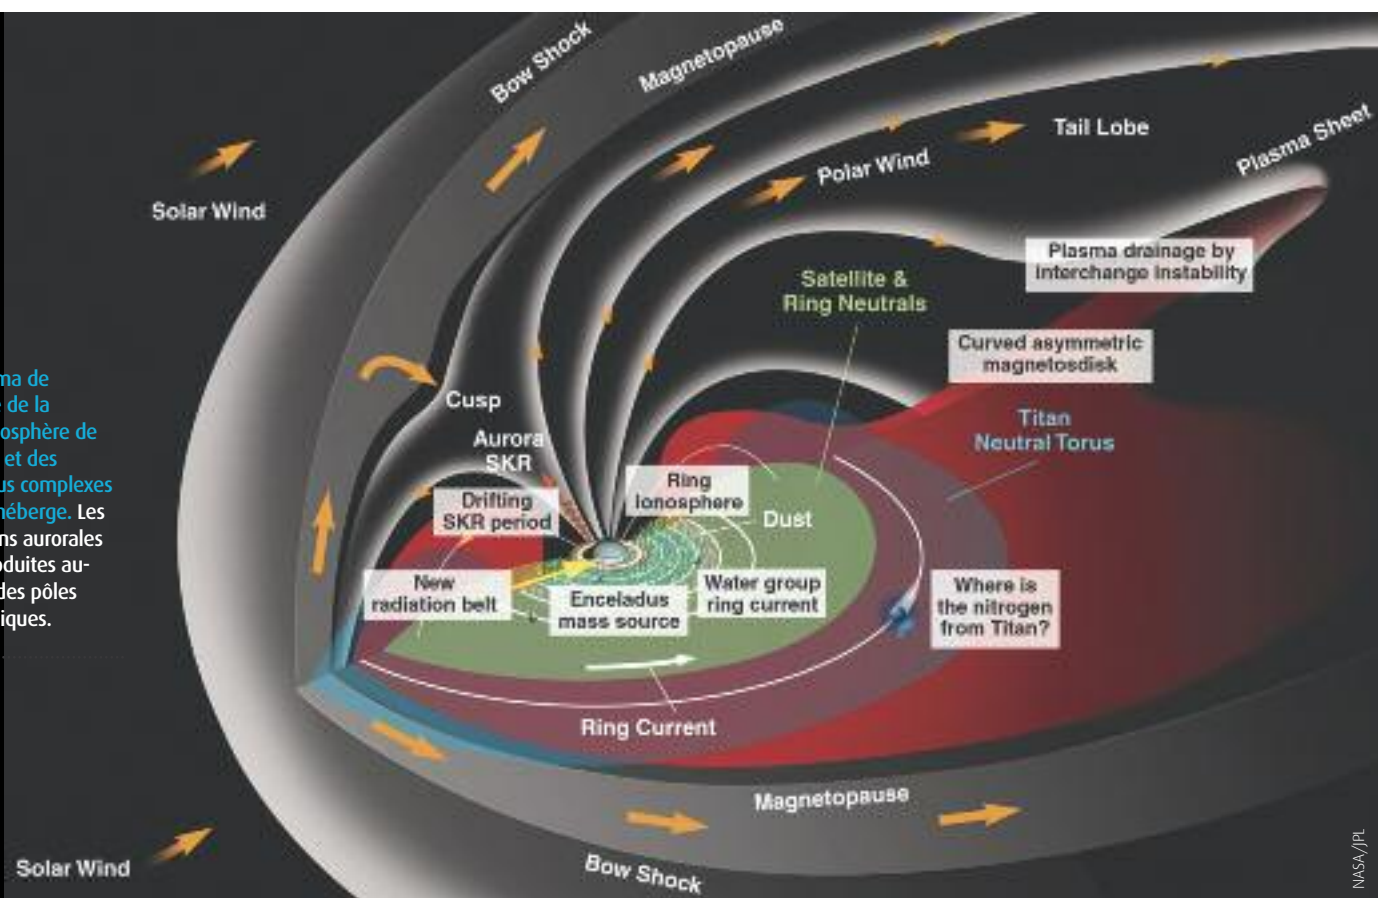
ma de
de la
osphère de
et des
us complexes
héberge. Les
ns aurorales
oduites au-
des pôles
iques.

Bow Shock

Magnetopause

Solar Wind

Tail Lobe

Polar Wind

Plasma Sheet

Plasma drainage by interchange instability

Satellite & Ring Neutrals

Curved asymmetric magnetodisk

Cusp

Aurora SKR

Titan Neutral Torus

Drifting SKR period

Ring Ionosphere

Dust

New radiation belt

Enceladus mass source

Water group ring current

Where is the nitrogen from Titan?

Ring Current

Magnetopause

Solar Wind

Bow Shock

NASA/JPL